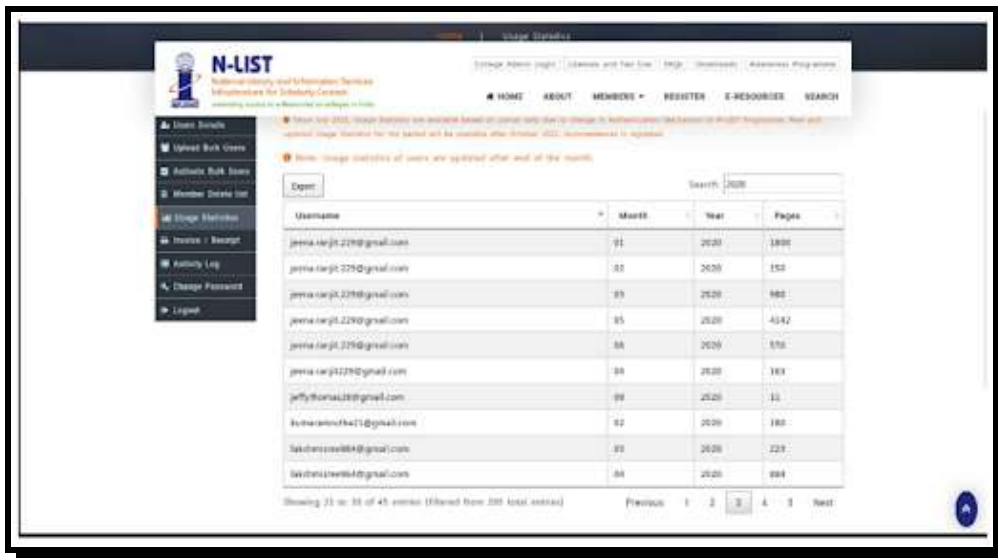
Home | Usage Statistics

N-LIST
National Library and Information Services Infrastructure for Scholarly Content
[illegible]

College Admin Login | Licenses and Fair Use | FAQs | Downloads | Awareness Programme

HOME ABOUT MEMBERS REGISTER E-RESOURCES SEARCH

Users Details
Upload Bulk Users
Activate Bulk Users
Member Delete list
Usage Statistics
Invoice / Receipt
Activity Log
Change Password
Logout

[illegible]

Note: Usage statistics of users are updated after end of the month.

Export

Search: 2020

| Username | Month | Year | Pages |
|---|---|---|---|
| jeena.ranjit.229@gmail.com | 01 | 2020 | 1800 |
| jeena.ranjit.229@gmail.com | 02 | 2020 | 150 |
| jeena.ranjit.229@gmail.com | 03 | 2020 | 980 |
| jeena.ranjit.229@gmail.com | 05 | 2020 | 4142 |
| jeena.ranjit.229@gmail.com | 06 | 2020 | 570 |
| jeena.ranjit229@gmail.com | 09 | 2020 | 163 |
| jeffythomas28@gmail.com | 09 | 2020 | 11 |
| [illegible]@gmail.com | 02 | 2020 | 180 |
| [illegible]@gmail.com | 03 | 2020 | 223 |
| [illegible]@gmail.com | 04 | 2020 | 864 |

Showing 21 to 30 of 45 entries (filtered from 395 total entries)

Previous 1 2 3 4 5 Next